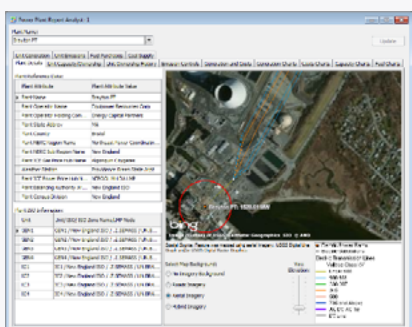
Power Plant Report Analysis 1

Plant Name
Brayton PT

Update

Plant Details | Unit Summary | Unit Emissions | Fuel Purchases | Cost Supply | Emissions Summary | Emission Data | Unit Commitment Profile | Dispatch Curve | Generation and Loads | Generation Charts | Supply Charts | Capacity Charts | Fuel Charts

Plant Attribute | Plant Attribute Value

| Plant Attribute | Plant Attribute Value |
|---|---|
| Plant Name | Brayton PT |
| Plant Operator Name | Dominion Energy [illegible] |
| Plant Ultimate Holding Com... | Energy Capital Partners |
| Plant Address | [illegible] |
| Plant County | Bristol |
| Plant NERC Region Name | Northeast Power Coordinatin... |
| Plant NERC Sub Region Name | New England |
| Plant EIA Gas Prices Hub Name | Algonquin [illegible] |
| Weather Station | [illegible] |
| Plant ISO Power Price Hub N... | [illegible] |
| Plant Balancing Authority Ar... | New England ISO |
| Plant Census Division | New England |

| Unit | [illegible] |
|---|---|
| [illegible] | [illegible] New England ISO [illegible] |
| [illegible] | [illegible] New England ISO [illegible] |
| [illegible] | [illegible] New England ISO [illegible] |
| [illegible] | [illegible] New England ISO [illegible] |
| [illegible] | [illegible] New England ISO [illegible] |
| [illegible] | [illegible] New England ISO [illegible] |
| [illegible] | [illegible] New England ISO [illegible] |

bing

Select Map Background
No Imagery Background
Road Imagery
Aerial Imagery
Hybrid Imagery

Zoom
Elevation

Electric Transmission Lines